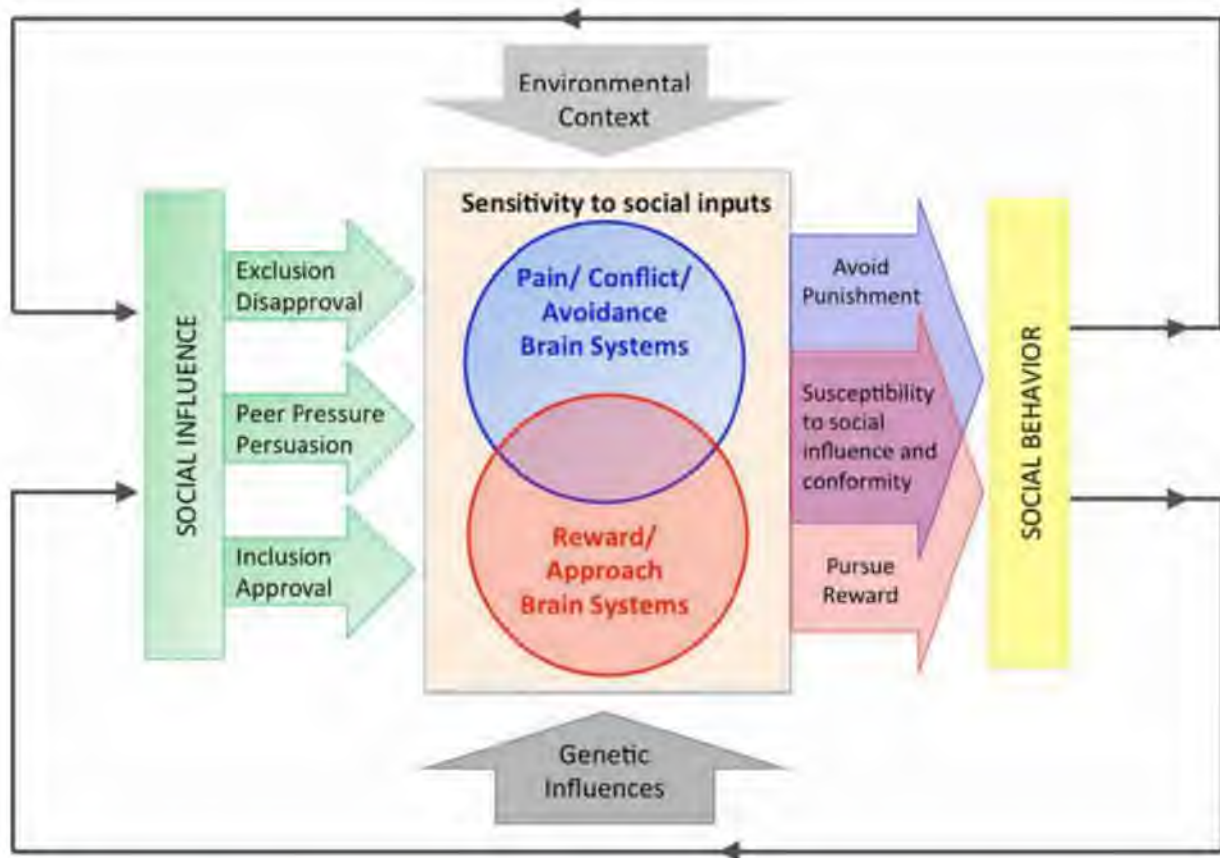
Environmental Context

SOCIAL INFLUENCE

Exclusion Disapproval

Peer Pressure Persuasion

Inclusion Approval

Sensitivity to social inputs

Pain/ Conflict/ Avoidance Brain Systems

Reward/ Approach Brain Systems

Avoid Punishment

Susceptibility to social influence and conformity

Pursue Reward

SOCIAL BEHAVIOR

Genetic Influences